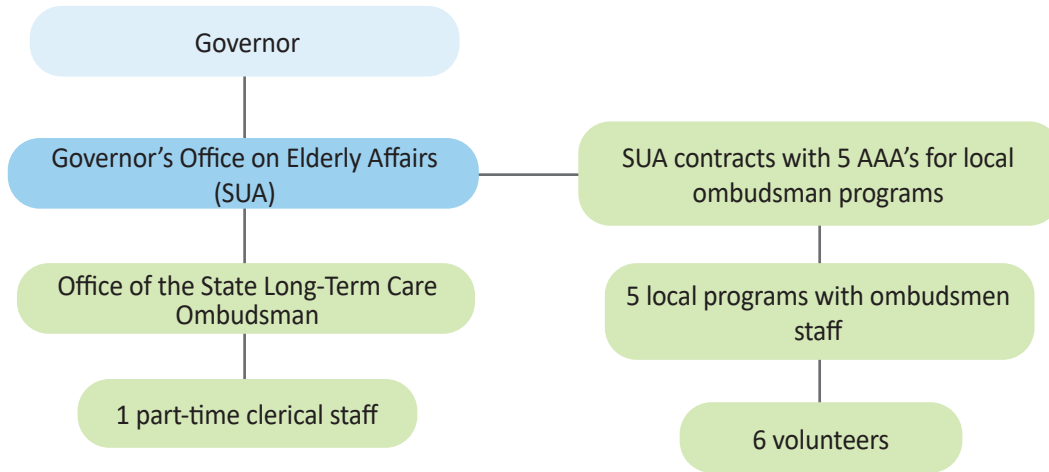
Governor

Governor’s Office on Elderly Affairs (SUA)

SUA contracts with 5 AAA’s for local ombudsman programs

Office of the State Long-Term Care Ombudsman

5 local programs with ombudsmen staff

1 part-time clerical staff

6 volunteers